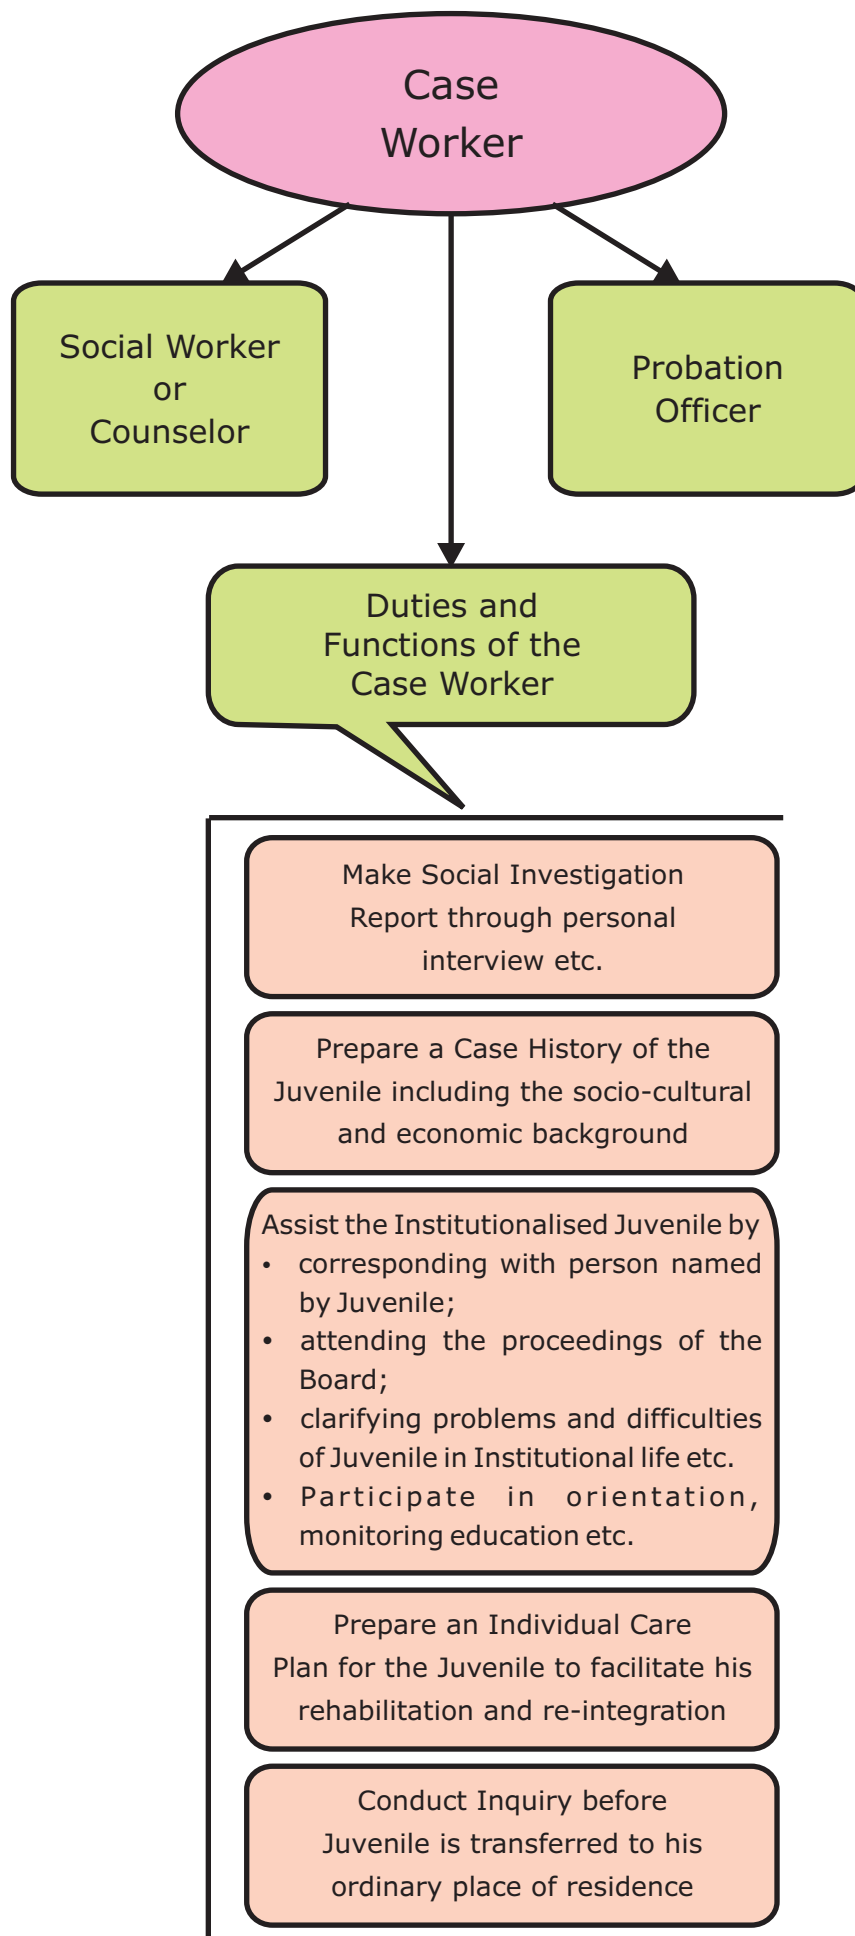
Case Worker

Social Worker or Counselor

Probation Officer

Duties and Functions of the Case Worker

Make Social Investigation Report through personal interview etc.

Prepare a Case History of the Juvenile including the socio-cultural and economic background

Assist the Institutionalised Juvenile by
• corresponding with person named by Juvenile;
• attending the proceedings of the Board;
• clarifying problems and difficulties of Juvenile in Institutional life etc.
• Participate in orientation, monitoring education etc.

Prepare an Individual Care Plan for the Juvenile to facilitate his rehabilitation and re-integration

Conduct Inquiry before Juvenile is transferred to his ordinary place of residence